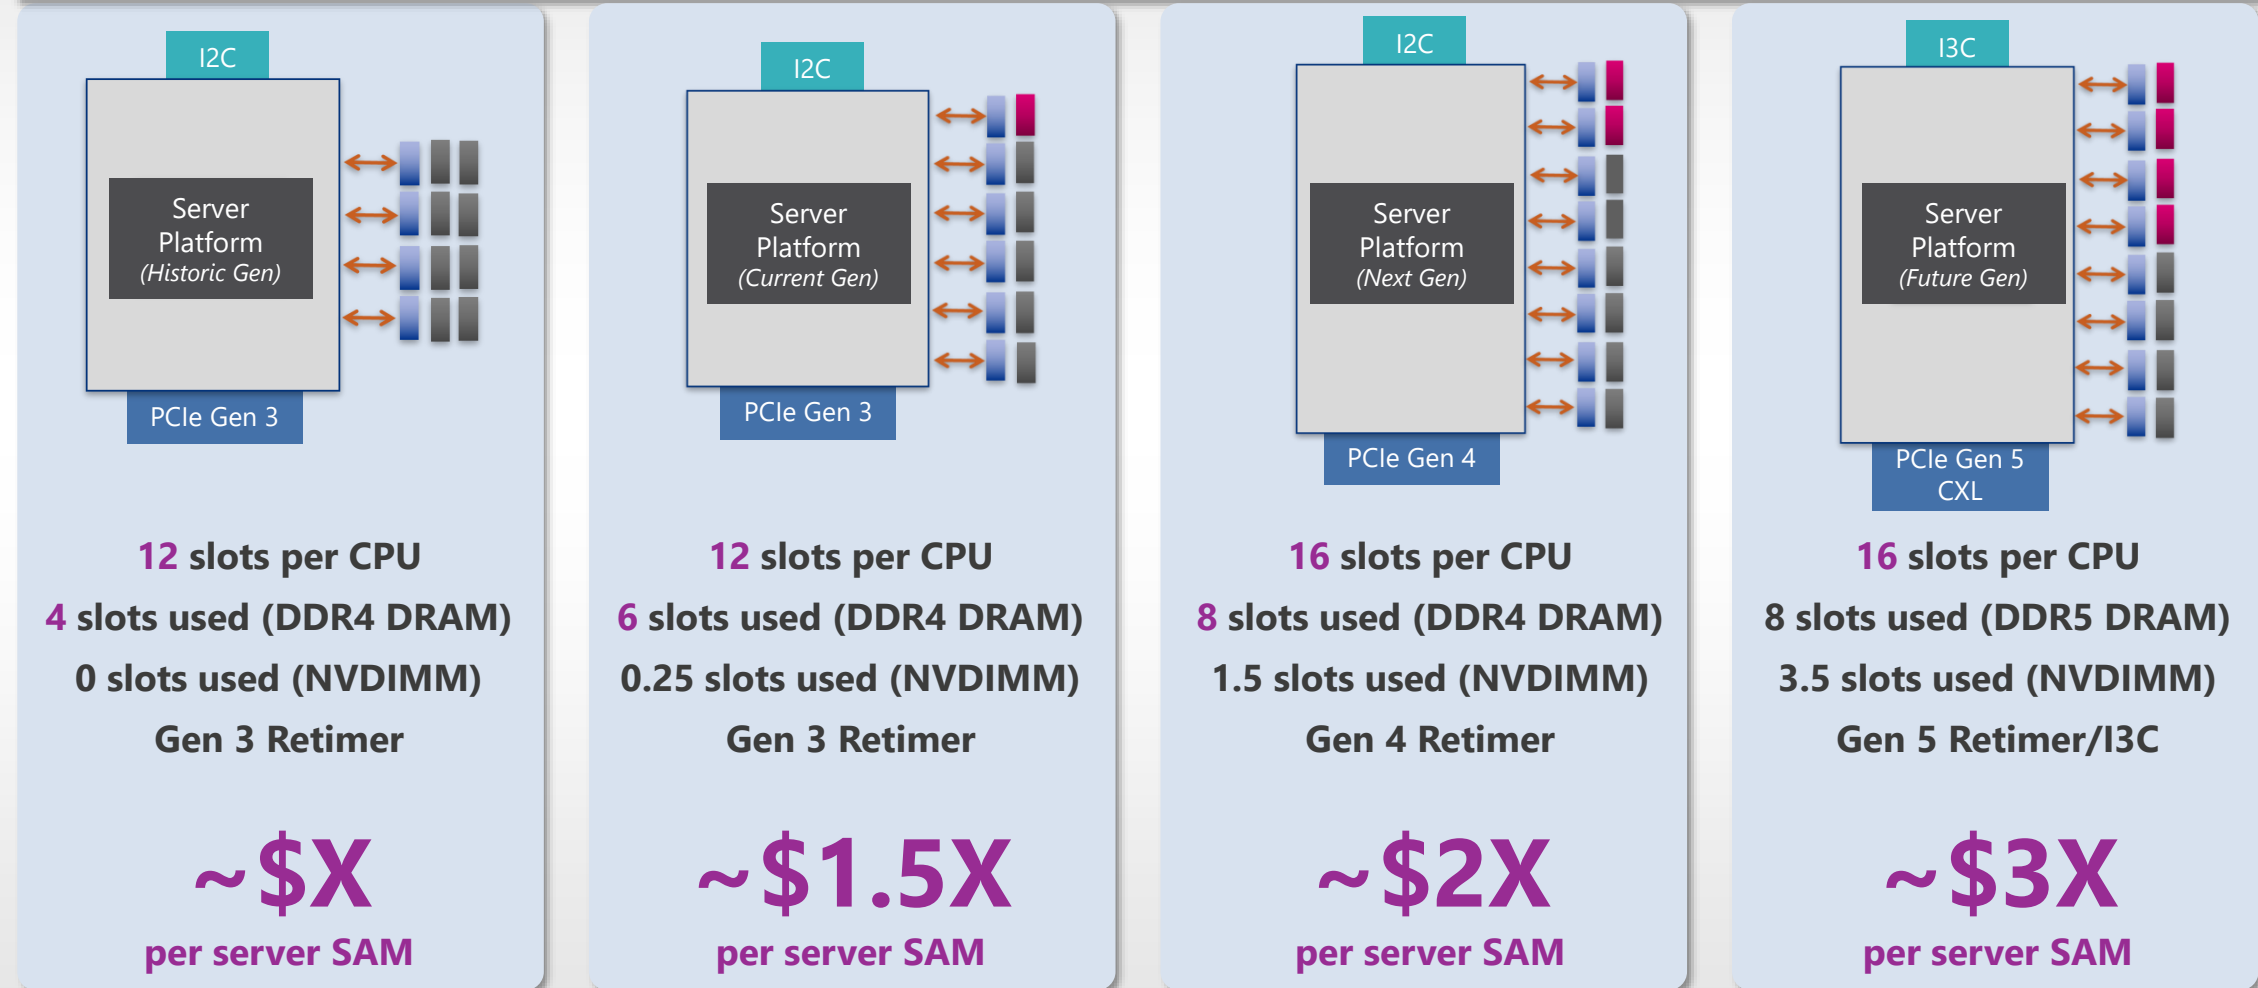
I2C

Server Platform (Historic Gen)

PCIe Gen 3

12 slots per CPU
4 slots used (DDR4 DRAM)
0 slots used (NVDIMM)
Gen 3 Retimer

~$X
per server SAM

I2C

Server Platform (Current Gen)

PCIe Gen 3

12 slots per CPU
6 slots used (DDR4 DRAM)
0.25 slots used (NVDIMM)
Gen 3 Retimer

~$1.5X
per server SAM

I2C

Server Platform (Next Gen)

PCIe Gen 4

16 slots per CPU
8 slots used (DDR4 DRAM)
1.5 slots used (NVDIMM)
Gen 4 Retimer

~$2X
per server SAM

I3C

Server Platform (Future Gen)

PCIe Gen 5 CXL

16 slots per CPU
8 slots used (DDR5 DRAM)
3.5 slots used (NVDIMM)
Gen 5 Retimer/I3C

~$3X
per server SAM